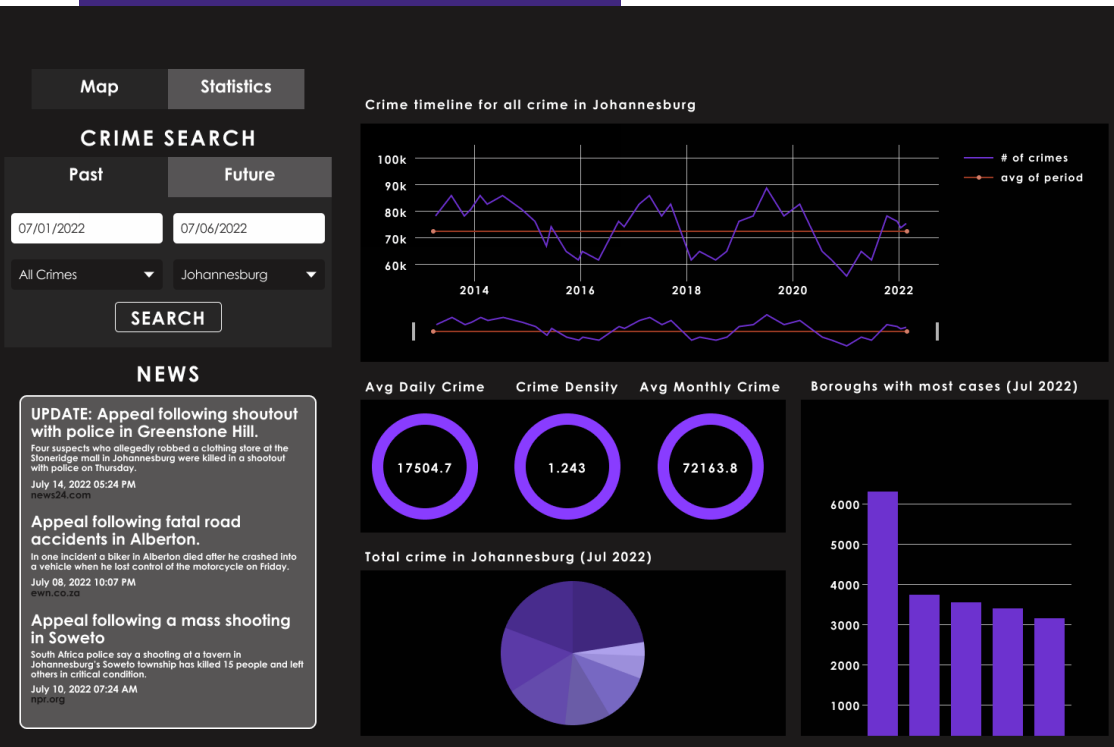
Map
Statistics

CRIME SEARCH

Past
Future

07/01/2022
07/06/2022

All Crimes
Johannesburg

SEARCH

NEWS

UPDATE: Appeal following shoutout with police in Greenstone Hill.
Four suspects who allegedly robbed a clothing store at the Stoneridge mall in Johannesburg were killed in a shootout with police on Thursday.
July 14, 2022 05:24 PM
news24.com

Appeal following fatal road accidents in Alberton.
In one incident a biker in Alberton died after he crashed into a vehicle when he lost control of the motorcycle on Friday.
July 08, 2022 10:07 PM
ewn.co.za

Appeal following a mass shooting in Soweto
South Africa police say a shooting at a tavern in Johannesburg's Soweto township has killed 15 people and left others in critical condition.
July 10, 2022 07:24 AM
npr.org

Crime timeline for all crime in Johannesburg

100k
90k
80k
70k
60k
2014
2016
2018
2020
2022

# of crimes
avg of period

Avg Daily Crime
Crime Density
Avg Monthly Crime
Boroughs with most cases (Jul 2022)

17504.7
1.243
72163.8

6000
5000
4000
3000
2000
1000

Total crime in Johannesburg (Jul 2022)